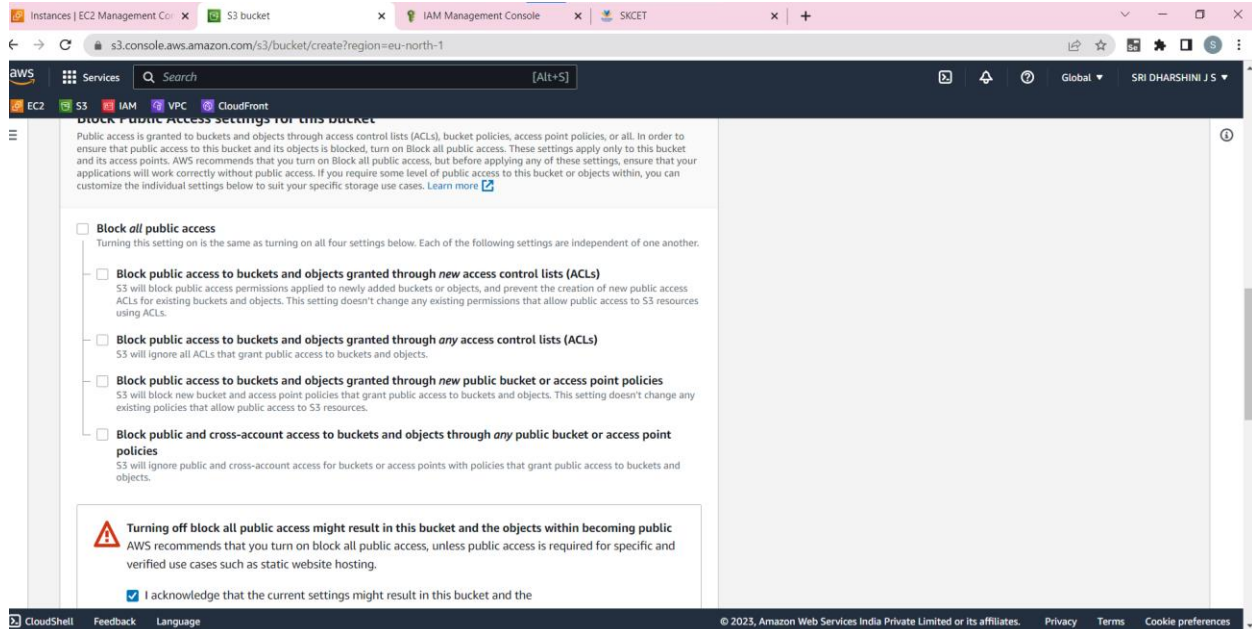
Instances | EC2 Management Cor × S3 bucket × IAM Management Console × SKCET × +

s3.console.aws.amazon.com/s3/bucket/create?region=eu-north-1

aws Services Search [Alt+S] Global ▼ SRI DHARSHINI J S ▼

EC2 S3 IAM VPC CloudFront

Block Public Access settings for this bucket

Public access is granted to buckets and objects through access control lists (ACLs), bucket policies, access point policies, or all. In order to ensure that public access to this bucket and its objects is blocked, turn on Block all public access. These settings apply only to this bucket and its access points. AWS recommends that you turn on Block all public access, but before applying any of these settings, ensure that your applications will work correctly without public access. If you require some level of public access to this bucket or objects within, you can customize the individual settings below to suit your specific storage use cases. Learn more

Block *all* public access
Turning this setting on is the same as turning on all four settings below. Each of the following settings are independent of one another.

Block public access to buckets and objects granted through *new* access control lists (ACLs)
S3 will block public access permissions applied to newly added buckets or objects, and prevent the creation of new public access ACLs for existing buckets and objects. This setting doesn't change any existing permissions that allow public access to S3 resources using ACLs.

Block public access to buckets and objects granted through *any* access control lists (ACLs)
S3 will ignore all ACLs that grant public access to buckets and objects.

Block public access to buckets and objects granted through *new* public bucket or access point policies
S3 will block new bucket and access point policies that grant public access to buckets and objects. This setting doesn't change any existing policies that allow public access to S3 resources.

Block public and cross-account access to buckets and objects through *any* public bucket or access point policies
S3 will ignore public and cross-account access for buckets or access points with policies that grant public access to buckets and objects.

Turning off block all public access might result in this bucket and the objects within becoming public
AWS recommends that you turn on block all public access, unless public access is required for specific and verified use cases such as static website hosting.

I acknowledge that the current settings might result in this bucket and the

CloudShell Feedback Language © 2023, Amazon Web Services India Private Limited or its affiliates. Privacy Terms Cookie preferences